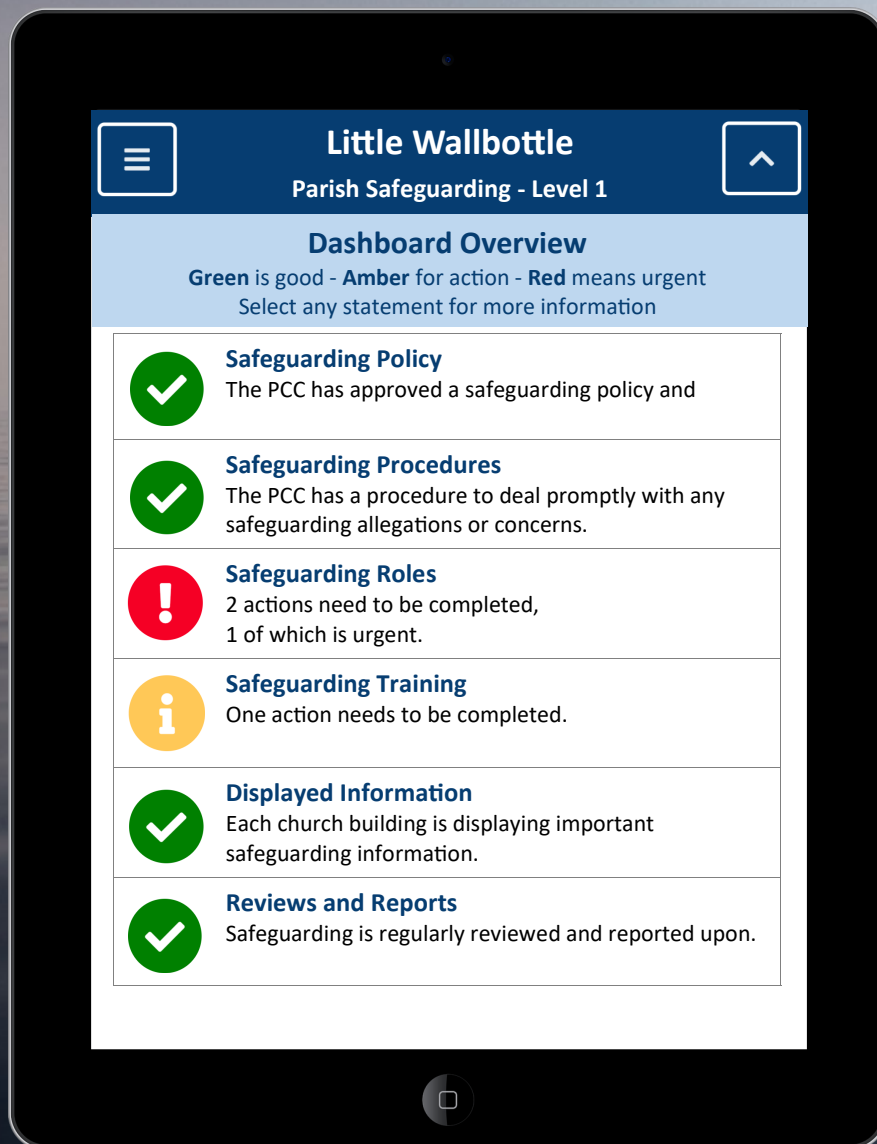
Little Wallbottle

Parish Safeguarding - Level 1

Dashboard Overview

Green is good - Amber for action - Red means urgent
Select any statement for more information

Safeguarding Policy
The PCC has approved a safeguarding policy and

Safeguarding Procedures
The PCC has a procedure to deal promptly with any safeguarding allegations or concerns.

Safeguarding Roles
2 actions need to be completed,
1 of which is urgent.

Safeguarding Training
One action needs to be completed.

Displayed Information
Each church building is displaying important safeguarding information.

Reviews and Reports
Safeguarding is regularly reviewed and reported upon.